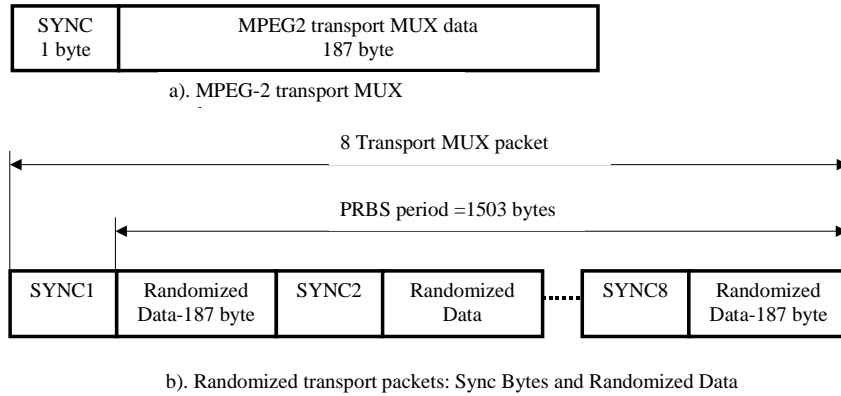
SYNC 1 byte

MPEG2 transport MUX data 187 byte

a). MPEG-2 transport MUX

8 Transport MUX packet

PRBS period =1503 bytes

SYNC1

Randomized Data-187 byte

SYNC2

Randomized Data

SYNC8

Randomized Data-187 byte

b). Randomized transport packets: Sync Bytes and Randomized Data